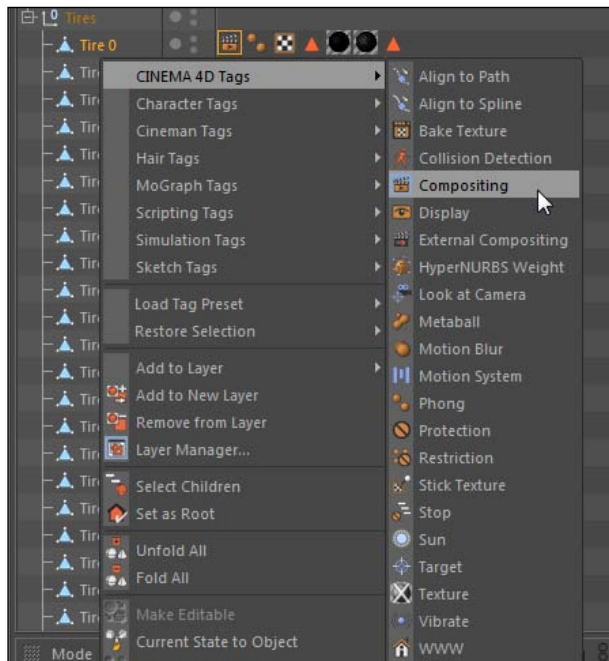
Tires
Tire 0
Tir
Tir
Tir
Tir
Tir
Tir
Tir
Tir
Tir
Tir
Tir
Tir
Tir
Tir
Tir
Tir
Tir
Tir
Tir
Tir
Tir
Mode

CINEMA 4D Tags
Character Tags
Cineman Tags
Hair Tags
MoGraph Tags
Scripting Tags
Simulation Tags
Sketch Tags
Load Tag Preset
Restore Selection
Add to Layer
Add to New Layer
Remove from Layer
Layer Manager...
Select Children
Set as Root
Unfold All
Fold All
Make Editable
Current State to Object

Align to Path
Align to Spline
Bake Texture
Collision Detection
Compositing
Display
External Compositing
HyperNURBS Weight
Look at Camera
Metaball
Motion Blur
Motion System
Phong
Protection
Restriction
Stick Texture
Stop
Sun
Target
Texture
Vibrate
WWW